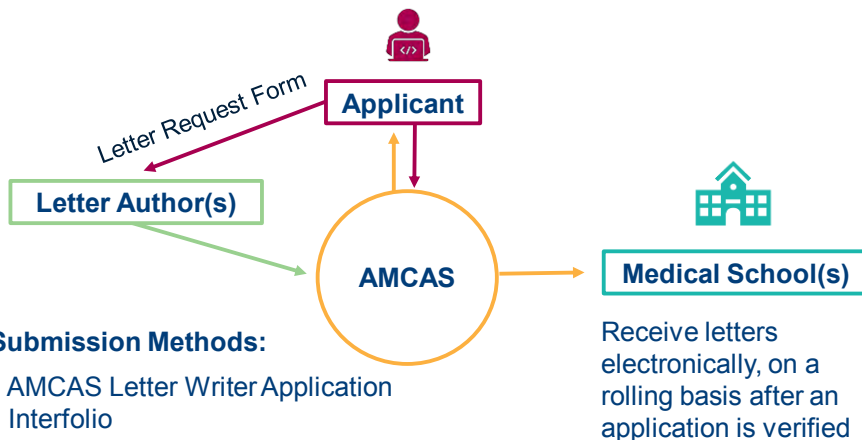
Applicant

Letter Request Form

Letter Author(s)

AMCAS

Medical School(s)

Submission Methods:

AMCAS Letter Writer Application
Interfolio

Receive letters electronically, on a rolling basis after an application is verified